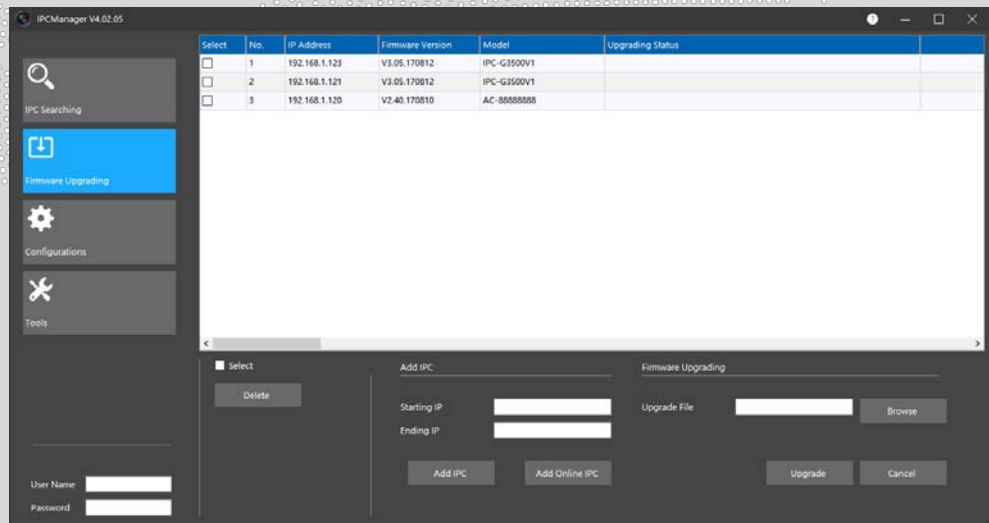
IPCManager V4.02.05

IPC Searching

Firmware Upgrading

Configurations

Tools

| Select | No. | IP Address | Firmware Version | Model | Upgrading Status |
|---|---|---|---|---|---|
| ☐ | 1 | 192.168.1.123 | V3.05.170812 | IPC-G3500V1 | |
| ☐ | 2 | 192.168.1.121 | V3.05.170812 | IPC-G3500V1 | |
| ☐ | 3 | 192.168.1.120 | V2.40.170810 | AC-88888888 | |

Select

Delete

Add IPC

Starting IP

Ending IP

Add IPC

Add Online IPC

Firmware Upgrading

Upgrade File

Browse

Upgrade

Cancel

User Name

Password